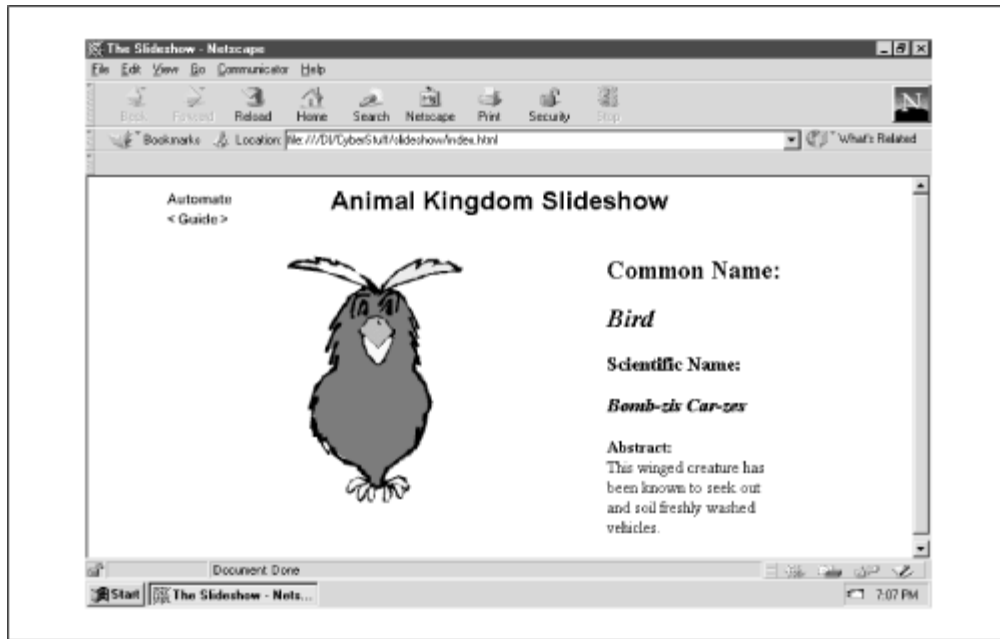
The Slideshow - Netscape

File Edit View Go Communicator Help

Back Forward Reload Home Search Netscape Print Security Stop

Bookmarks Location: file:///D|/CyberStuff/slideshow/index.html What's Related

Automate
< Guide >

Animal Kingdom Slideshow

Common Name:

Bird

Scientific Name:

Bomb-zis Car-zes

Abstract:
This winged creature has been known to seek out and soil freshly washed vehicles.

Document: Done

Start The Slideshow - Nets...

7:07 PM